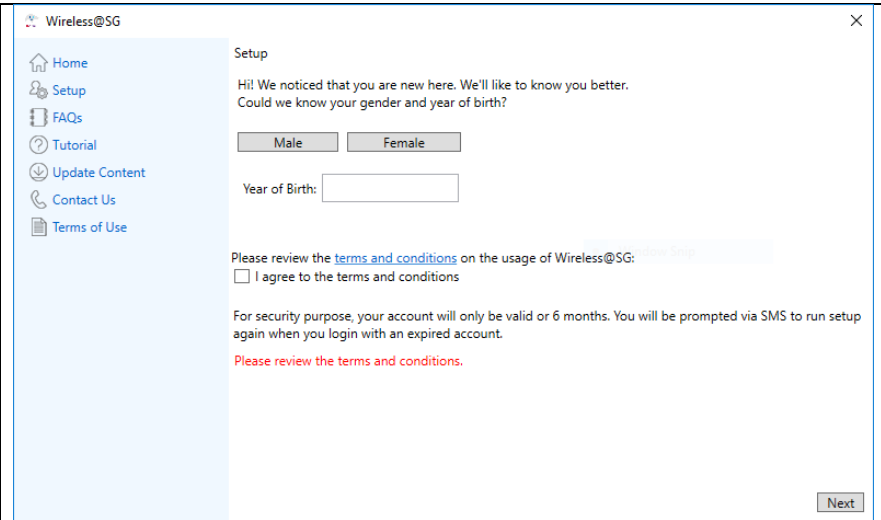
Wireless@SG

Home
Setup
FAQs
Tutorial
Update Content
Contact Us
Terms of Use

Setup

Hi! We noticed that you are new here. We'll like to know you better.
Could we know your gender and year of birth?

Male
Female

Year of Birth:

Please review the terms and conditions on the usage of Wireless@SG:
I agree to the terms and conditions

For security purpose, your account will only be valid or 6 months. You will be prompted via SMS to run setup again when you login with an expired account.

Please review the terms and conditions.

Next